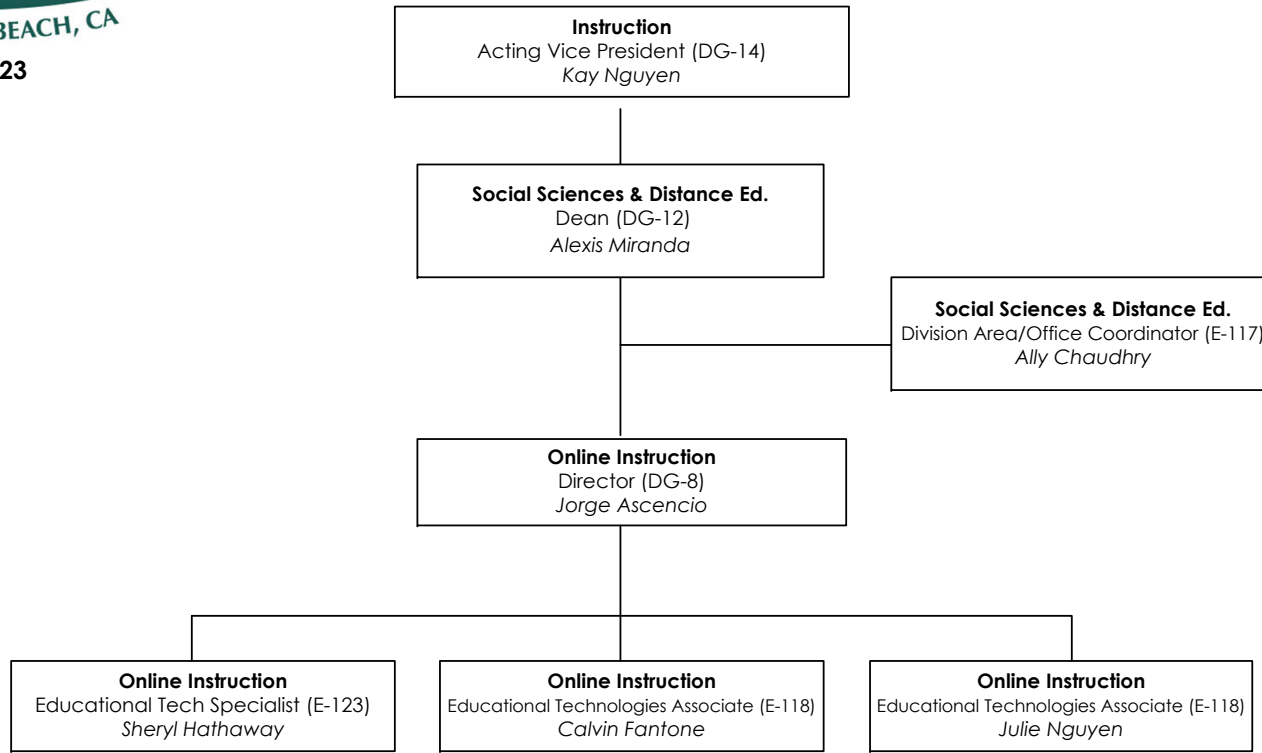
BEACH, CA

23

**Instruction**
Acting Vice President (DG-14)
*Kay Nguyen*

**Social Sciences & Distance Ed.**
Dean (DG-12)
*Alexis Miranda*

**Social Sciences & Distance Ed.**
Division Area/Office Coordinator (E-117)
*Ally Chaudhry*

**Online Instruction**
Director (DG-8)
*Jorge Ascencio*

**Online Instruction**
Educational Tech Specialist (E-123)
*Sheryl Hathaway*

**Online Instruction**
Educational Technologies Associate (E-118)
*Calvin Fantone*

**Online Instruction**
Educational Technologies Associate (E-118)
*Julie Nguyen*